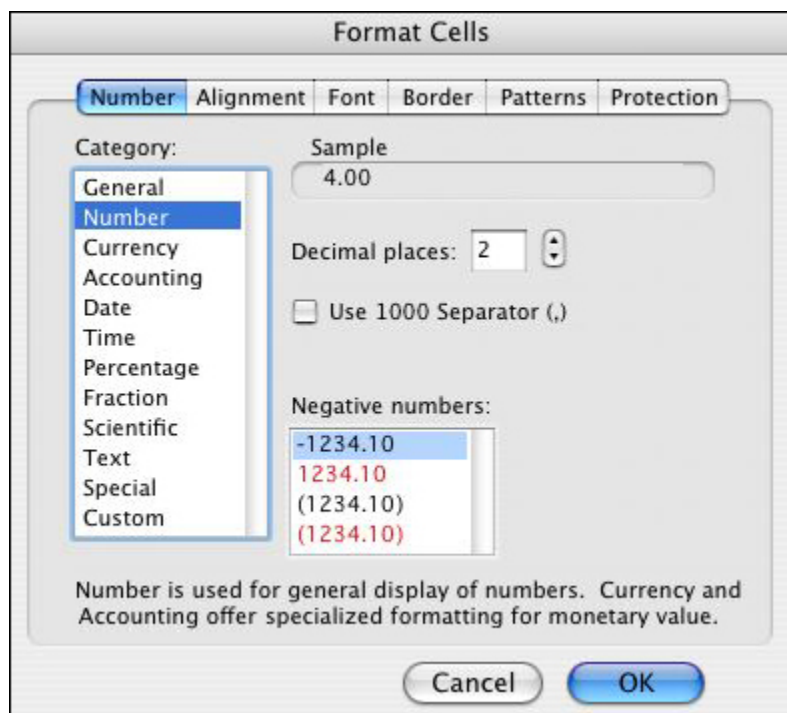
Format Cells

Number Alignment Font Border Patterns Protection

Category:
General
Number
Currency
Accounting
Date
Time
Percentage
Fraction
Scientific
Text
Special
Custom

Sample
4.00

Decimal places: 2

Use 1000 Separator (,)

Negative numbers:
-1234.10
1234.10
(1234.10)
(1234.10)

Number is used for general display of numbers. Currency and Accounting offer specialized formatting for monetary value.

Cancel
OK